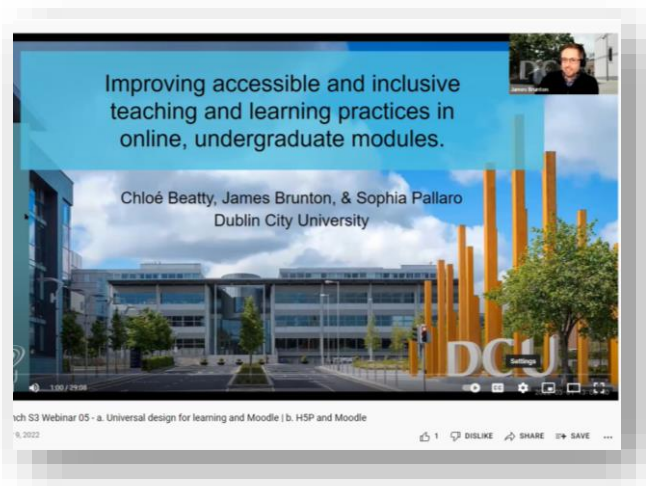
Improving accessible and inclusive teaching and learning practices in online, undergraduate modules.

Chloé Beatty, James Brunton, & Sophia Pallaro
Dublin City University

James Brunton

DCU

Settings

1:00 / 29:08

nch S3 Webinar 05 - a. Universal design for learning and Moodle | b. H5P and Moodle

9, 2022

1 DISLIKE SHARE SAVE ...